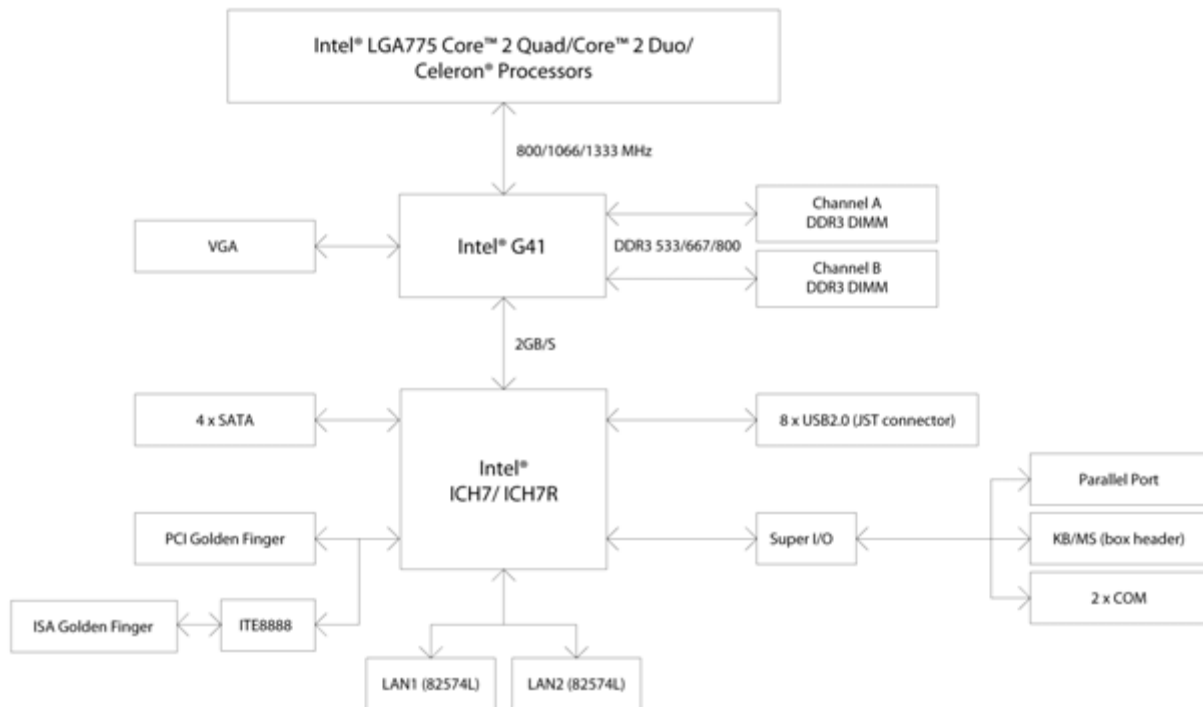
Intel® LGA775 Core™ 2 Quad/Core™ 2 Duo/ Celeron® Processors

800/1066/1333 MHz

VGA

Intel® G41

Channel A
DDR3 DIMM

DDR3 533/667/800

Channel B
DDR3 DIMM

2GB/S

4 x SATA

Intel®
ICH7/ ICH7R

8 x USB2.0 (JST connector)

Parallel Port

PCI Golden Finger

Super I/O

KB/MS (box header)

2 x COM

ISA Golden Finger

ITE8888

LAN1 (82574L)

LAN2 (82574L)